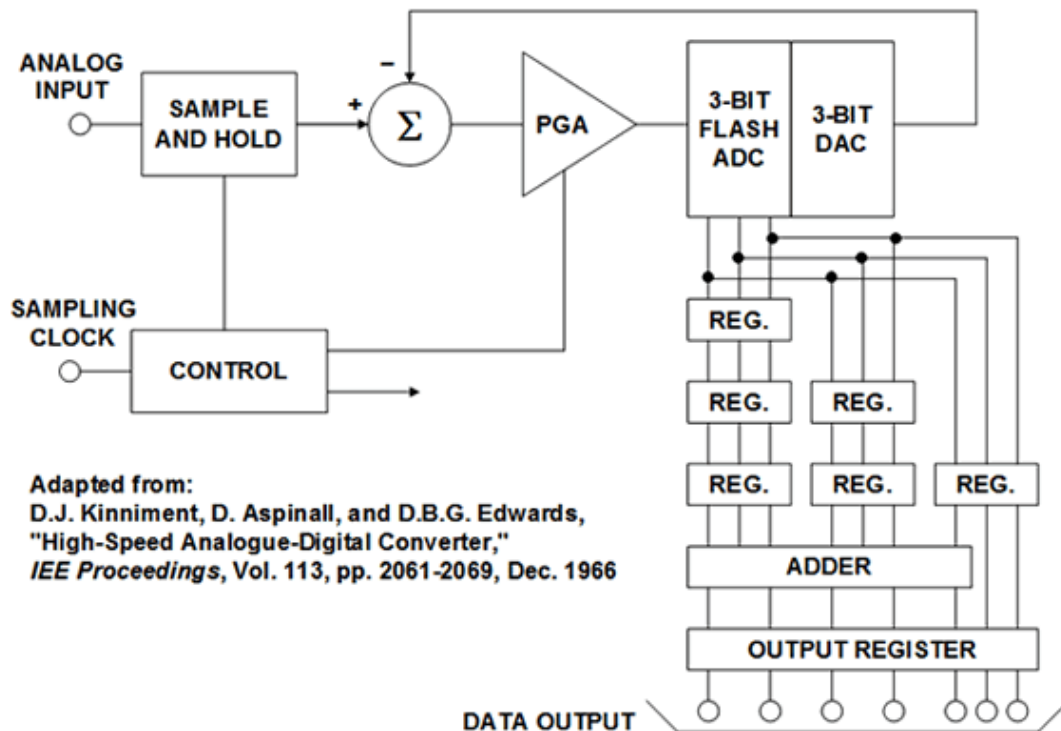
ANALOG INPUT

SAMPLE AND HOLD

+

–

$\Sigma$

PGA

3-BIT FLASH ADC

3-BIT DAC

SAMPLING CLOCK

CONTROL

REG.

REG.

REG.

REG.

REG.

REG.

ADDER

OUTPUT REGISTER

DATA OUTPUT

Adapted from:
D.J. Kinniment, D. Aspinall, and D.B.G. Edwards, "High-Speed Analogue-Digital Converter," IEE Proceedings, Vol. 113, pp. 2061-2069, Dec. 1966